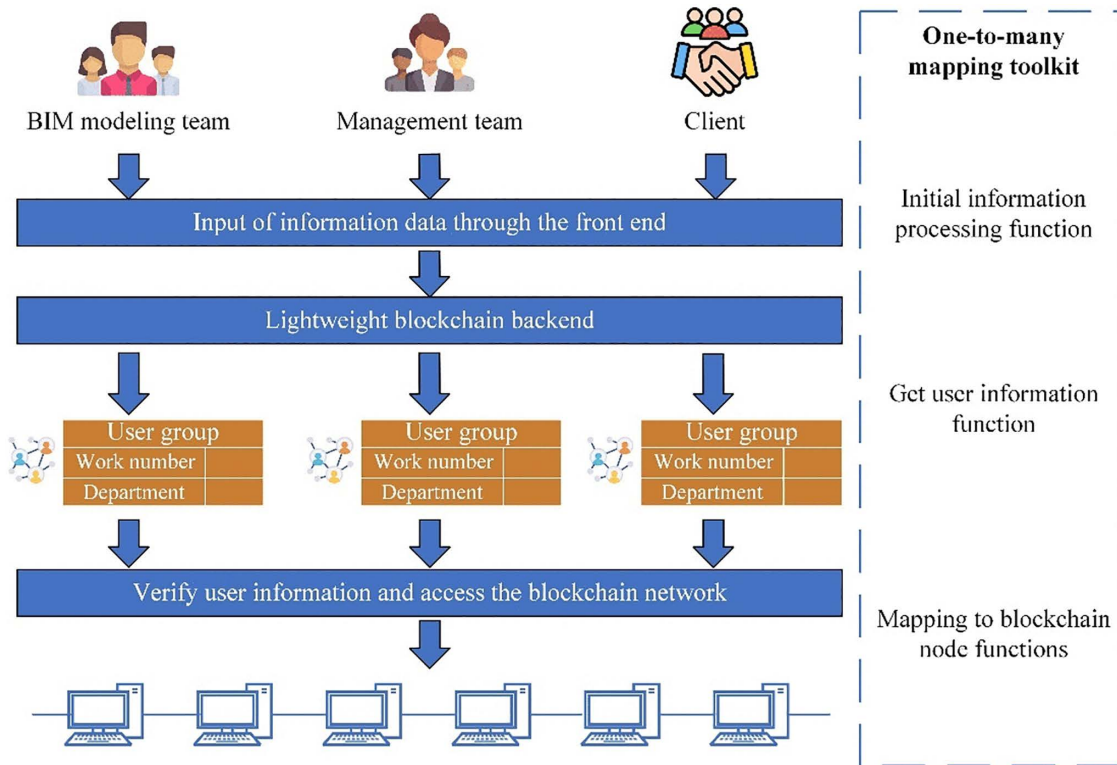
BIM modeling team

Management team

Client

Input of information data through the front end

Lightweight blockchain backend

| User group | |
|---|---|
| Work number | |
| Department | |

| User group | |
|---|---|
| Work number | |
| Department | |

| User group | |
|---|---|
| Work number | |
| Department | |

Verify user information and access the blockchain network

One-to-many mapping toolkit

Initial information processing function

Get user information function

Mapping to blockchain node functions